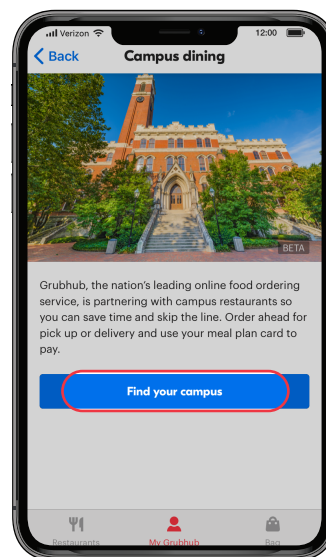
Verizon 12:00

Back Campus dining

BETA

Grubhub, the nation's leading online food ordering service, is partnering with campus restaurants so you can save time and skip the line. Order ahead for pick up or delivery and use your meal plan card to pay.

Find your campus

Restaurants My Grubhub Bag